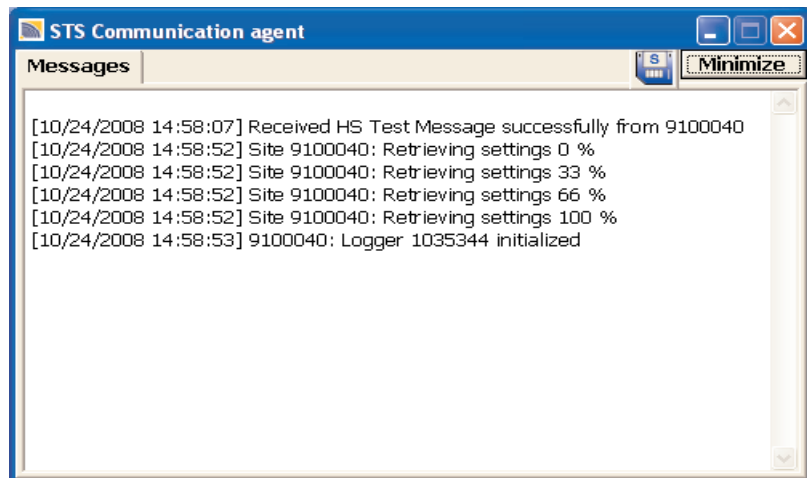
STS Communication agent

Messages

S

Minimize

[10/24/2008 14:58:07] Received HS Test Message successfully from 9100040
[10/24/2008 14:58:52] Site 9100040: Retrieving settings 0 %
[10/24/2008 14:58:52] Site 9100040: Retrieving settings 33 %
[10/24/2008 14:58:52] Site 9100040: Retrieving settings 66 %
[10/24/2008 14:58:52] Site 9100040: Retrieving settings 100 %
[10/24/2008 14:58:53] 9100040: Logger 1035344 initialized